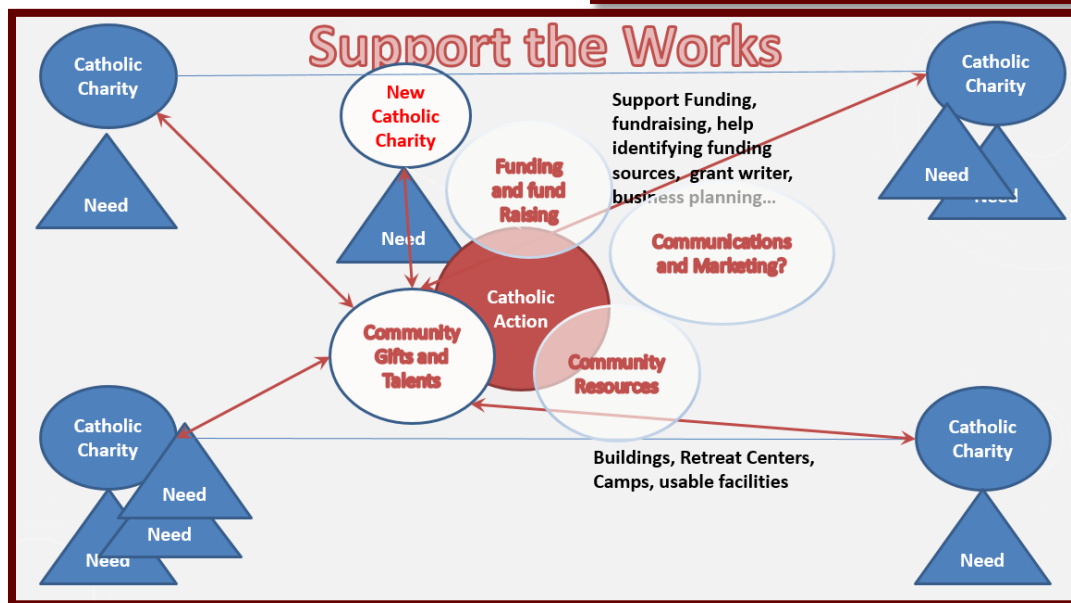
Support the Works

Catholic Charity

Need

New Catholic Charity

Need

Support Funding, fundraising, help identifying funding sources, grant writer, business planning…

Catholic Charity

Need

Need

Funding and fund Raising

Communications and Marketing?

Catholic Action

Community Gifts and Talents

Community Resources

Catholic Charity

Need

Need

Need

Catholic Charity

Need

Buildings, Retreat Centers, Camps, usable facilities